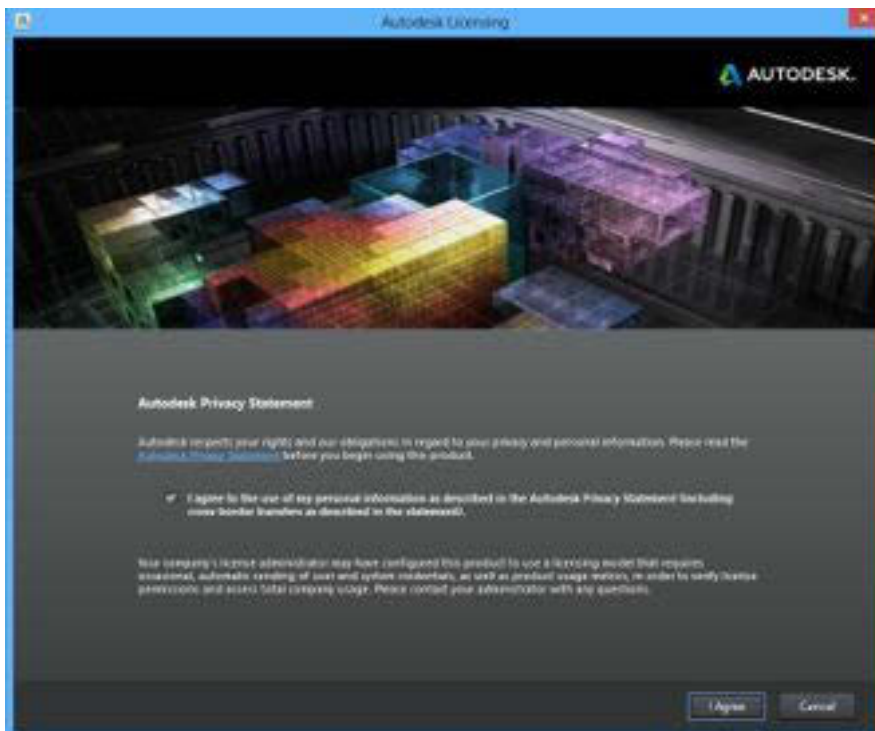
Autodesk Licensing

AUTODESK.

Autodesk Privacy Statement

Autodesk respects your rights and our obligations in regard to your privacy and personal information. Please read the Autodesk Privacy Statement before you begin using this product.

I agree to the use of my personal information as described in the Autodesk Privacy Statement (including cross border transfers as described in the statement).

Your company's license administrator may have configured this product to use a licensing model that requires occasional, automatic sending of user and system credentials, as well as product usage metrics, in order to verify license permissions and assess total company usage. Please contact your administrator with any questions.

I Agree

Cancel